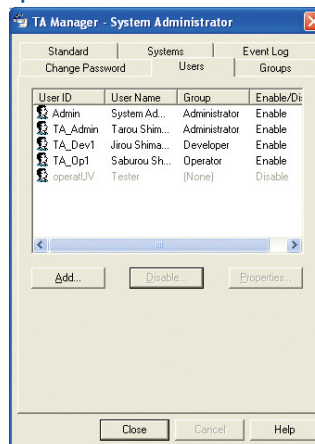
TA Manager - System Administrator

Standard | Systems | Event Log
Change Password | Users | Groups

| User ID | User Name | Group | Enable/Di |
|---|---|---|---|
| Admin | System Ad... | Administrator | Enable |
| TA_Admin | Tarou Shim... | Administrator | Enable |
| TA_Dev1 | Jirou Shima... | Developer | Enable |
| TA_Op1 | Saburou Sh... | Operator | Enable |
| operatUV | Tester | (None) | Disable |

Add... | Disable... | Properties...

Close | Cancel | Help